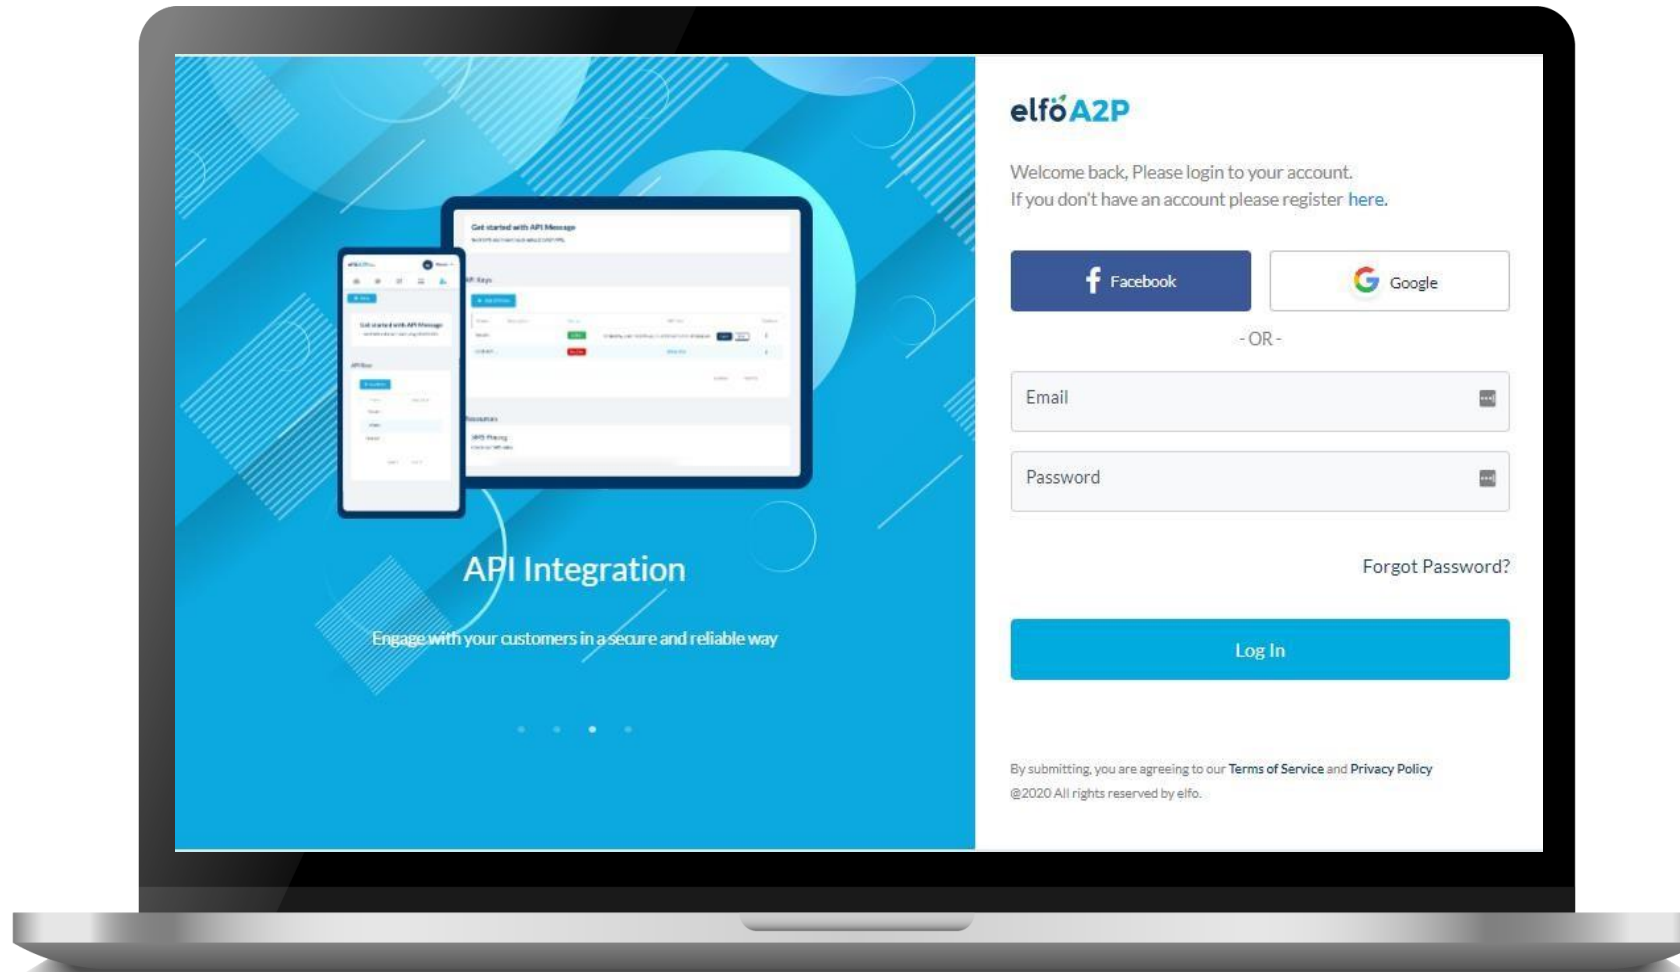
Get started with API Message

API Keys

API Integration

Engage with your customers in a secure and reliable way

elfoA2P

Welcome back, Please login to your account.
If you don't have an account please register here.

Facebook

Google

- OR -

Email

Password

Forgot Password?

Log In

By submitting, you are agreeing to our Terms of Service and Privacy Policy
@2020 All rights reserved by elfo.